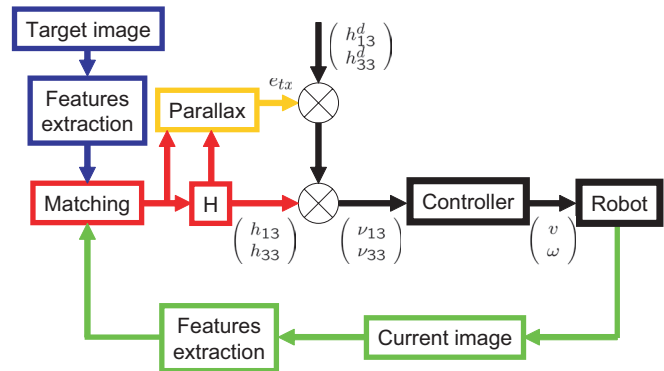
Target image

Features extraction

$\begin{pmatrix} h_{13}^d \\ h_{33}^d \end{pmatrix}$

$e_{tx}$

Parallax

Matching

H

$\begin{pmatrix} h_{13} \\ h_{33} \end{pmatrix}$

$\begin{pmatrix} \nu_{13} \\ \nu_{33} \end{pmatrix}$

Controller

$\begin{pmatrix} v \\ \omega \end{pmatrix}$

Robot

Features extraction

Current image